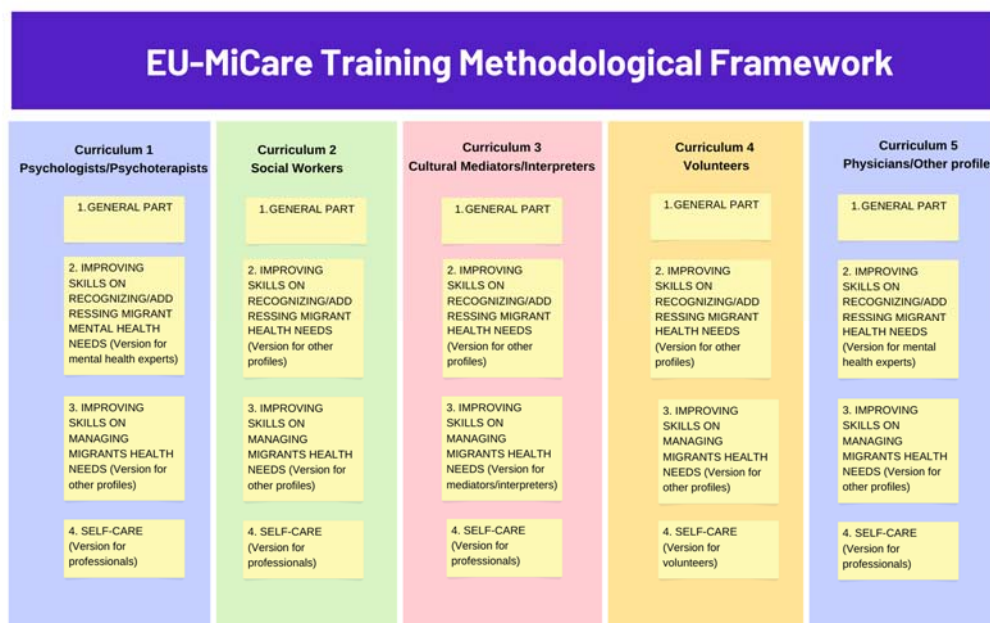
EU-MiCare Training Methodological Framework

Curriculum 1
Psychologists/Psychoterapists

1.GENERAL PART

2. IMPROVING SKILLS ON RECOGNIZING/ADDRESSING MIGRANT MENTAL HEALTH NEEDS (Version for mental health experts)

3. IMPROVING SKILLS ON MANAGING MIGRANTS HEALTH NEEDS (Version for other profiles)

4. SELF-CARE (Version for professionals)

Curriculum 2
Social Workers

1.GENERAL PART

2. IMPROVING SKILLS ON RECOGNIZING/ADDRESSING MIGRANT HEALTH NEEDS (Version for other profiles)

3. IMPROVING SKILLS ON MANAGING MIGRANTS HEALTH NEEDS (Version for other profiles)

4. SELF-CARE (Version for professionals)

Curriculum 3
Cultural Mediators/Interpreters

1.GENERAL PART

2. IMPROVING SKILLS ON RECOGNIZING/ADDRESSING MIGRANT HEALTH NEEDS (Version for other profiles)

3. IMPROVING SKILLS ON MANAGING MIGRANTS HEALTH NEEDS (Version for mediators/interpreters)

4. SELF-CARE (Version for professionals)

Curriculum 4
Volunteers

1.GENERAL PART

2. IMPROVING SKILLS ON RECOGNIZING/ADDRESSING MIGRANT HEALTH NEEDS (Version for other profiles)

3. IMPROVING SKILLS ON MANAGING MIGRANTS HEALTH NEEDS (Version for other profiles)

4. SELF-CARE (Version for volunteers)

Curriculum 5
Physicians/Other profile

1.GENERAL PART

2. IMPROVING SKILLS ON RECOGNIZING/ADDRESSING MIGRANT HEALTH NEEDS (Version for mental health experts)

3. IMPROVING SKILLS ON MANAGING MIGRANTS HEALTH NEEDS (Version for other profiles)

4. SELF-CARE (Version for professionals)